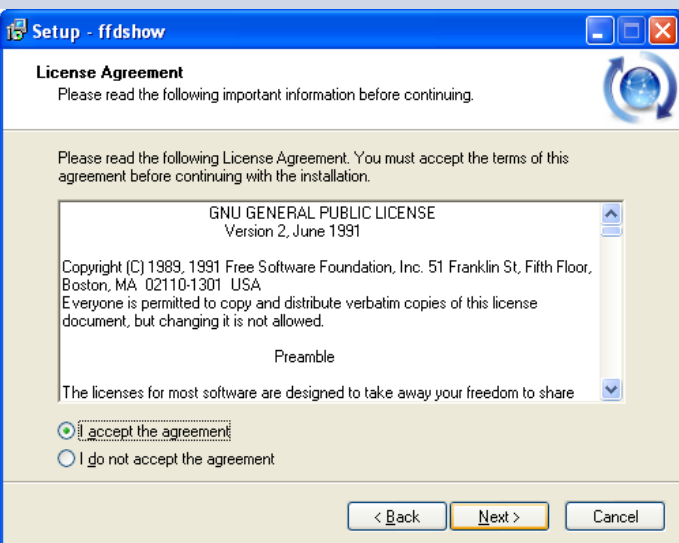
Setup - ffdshow

License Agreement
Please read the following important information before continuing.

Please read the following License Agreement. You must accept the terms of this agreement before continuing with the installation.

GNU GENERAL PUBLIC LICENSE
Version 2, June 1991

Copyright (C) 1989, 1991 Free Software Foundation, Inc. 51 Franklin St, Fifth Floor, Boston, MA 02110-1301 USA
Everyone is permitted to copy and distribute verbatim copies of this license document, but changing it is not allowed.

Preamble

The licenses for most software are designed to take away your freedom to share

I accept the agreement
I do not accept the agreement

< Back
Next >
Cancel